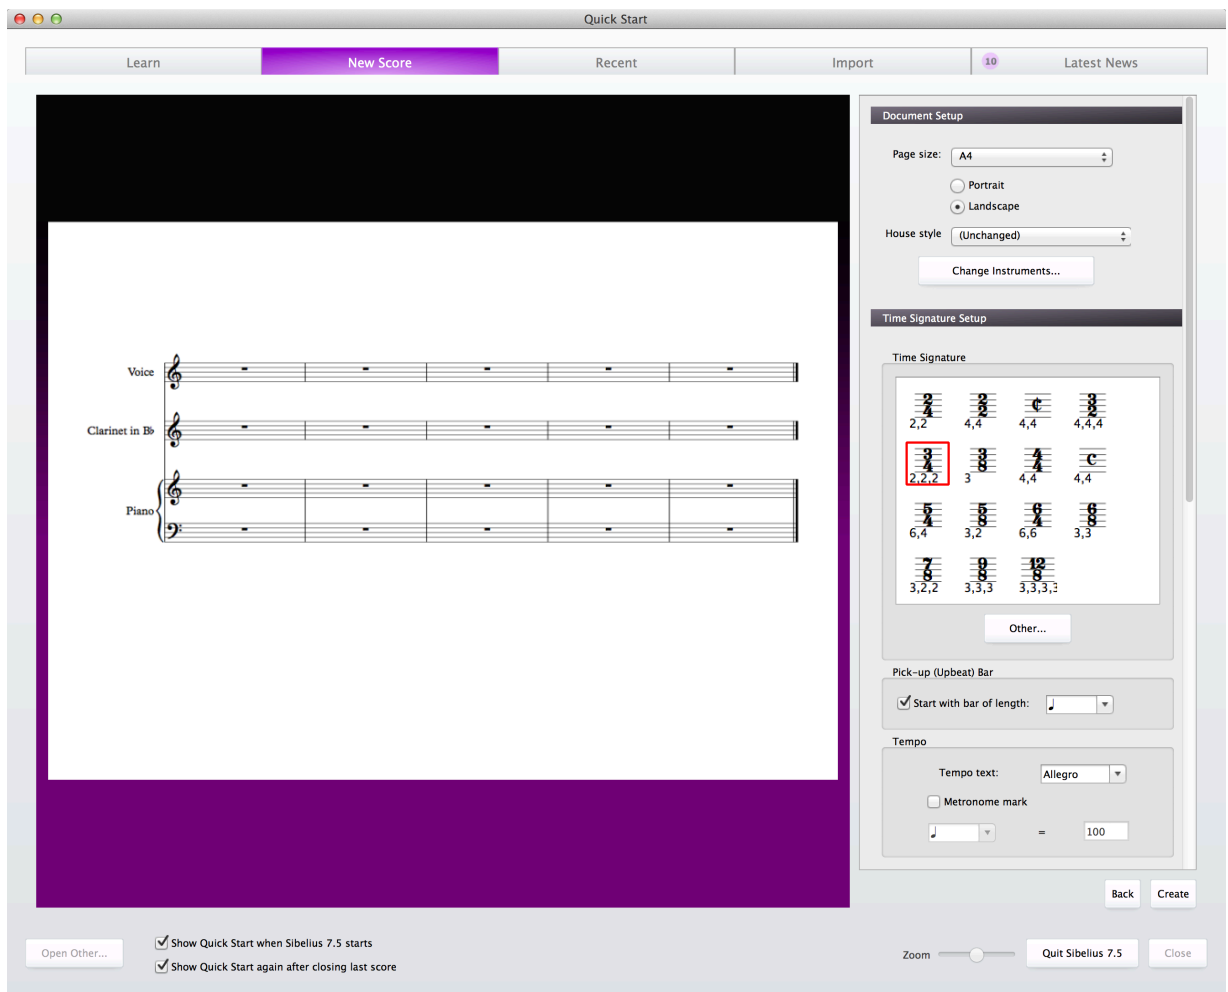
Quick Start

Learn | New Score | Recent | Import | 10 Latest News

Voice
Clarinet in B♭
Piano

Document Setup

Page size: A4
Portrait
Landscape
House style (Unchanged)
Change Instruments...

Time Signature Setup

Time Signature

$\frac{2}{4}$ 2,2
$\frac{2}{2}$ 4,4
¢ 4,4
$\frac{3}{2}$ 4,4,4
$\frac{3}{4}$ 2,2,2
$\frac{3}{8}$ 3
$\frac{4}{4}$ 4,4
C 4,4
$\frac{5}{4}$ 6,4
$\frac{5}{8}$ 3,2
$\frac{6}{4}$ 6,6
$\frac{6}{8}$ 3,3
$\frac{7}{8}$ 3,2,2
$\frac{9}{8}$ 3,3,3
$\frac{12}{8}$ 3,3,3,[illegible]

Other...

Pick-up (Upbeat) Bar
Start with bar of length: ♩

Tempo
Tempo text: Allegro
Metronome mark
♩ = 100

Back Create

Open Other...
Show Quick Start when Sibelius 7.5 starts
Show Quick Start again after closing last score
Zoom
Quit Sibelius 7.5
Close